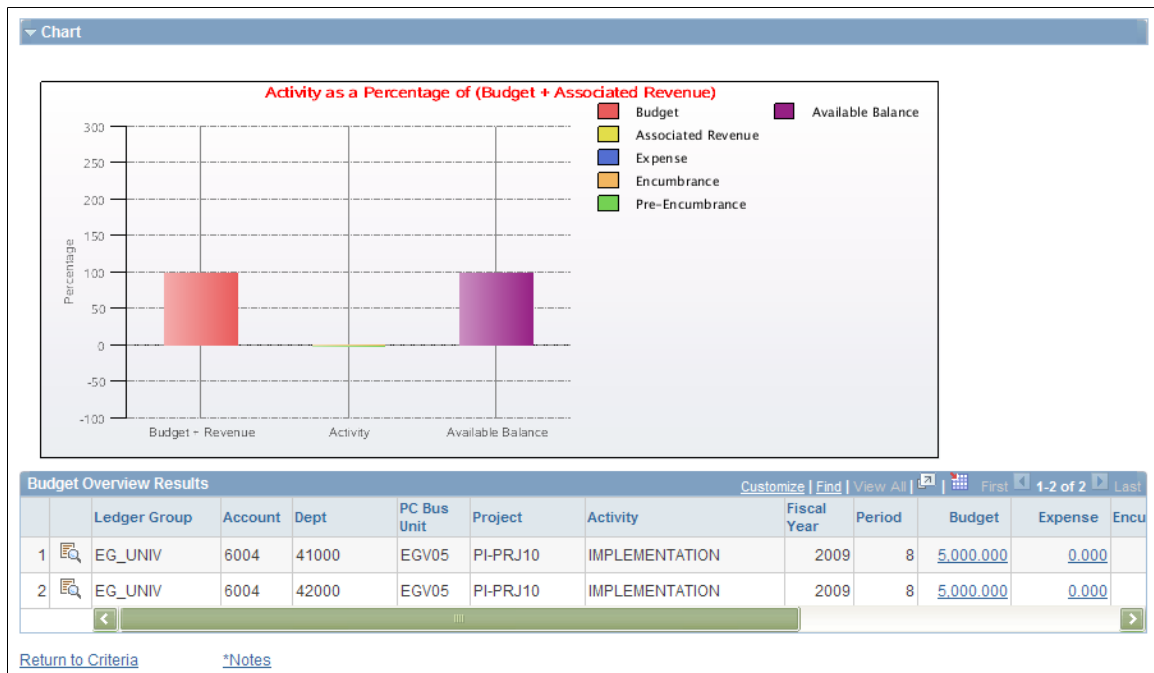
Chart

Activity as a Percentage of (Budget + Associated Revenue)

Budget
Associated Revenue
Expense
Encumbrance
Pre-Encumbrance
Available Balance

300
250
200
150
100
50
0
-50
-100

Percentage

Budget + Revenue
Activity
Available Balance

Budget Overview Results

Customize | Find | View All | First 1-2 of 2 Last

| | | Ledger Group | Account | Dept | PC Bus Unit | Project | Activity | Fiscal Year | Period | Budget | Expense | Encu |
|---|---|---|---|---|---|---|---|---|---|---|---|---|
| 1 | | EG_UNIV | 6004 | 41000 | EGV05 | PI-PRJ10 | IMPLEMENTATION | 2009 | 8 | 5,000.000 | 0.000 | |
| 2 | | EG_UNIV | 6004 | 42000 | EGV05 | PI-PRJ10 | IMPLEMENTATION | 2009 | 8 | 5,000.000 | 0.000 | |

Return to Criteria
*Notes